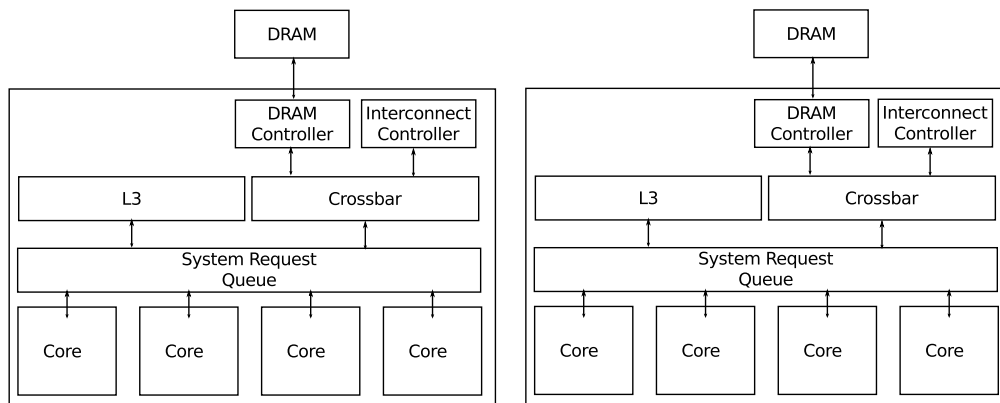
DRAM

DRAM Controller

Interconnect Controller

L3

Crossbar

System Request Queue

Core

Core

Core

Core

DRAM

DRAM Controller

Interconnect Controller

L3

Crossbar

System Request Queue

Core

Core

Core

Core